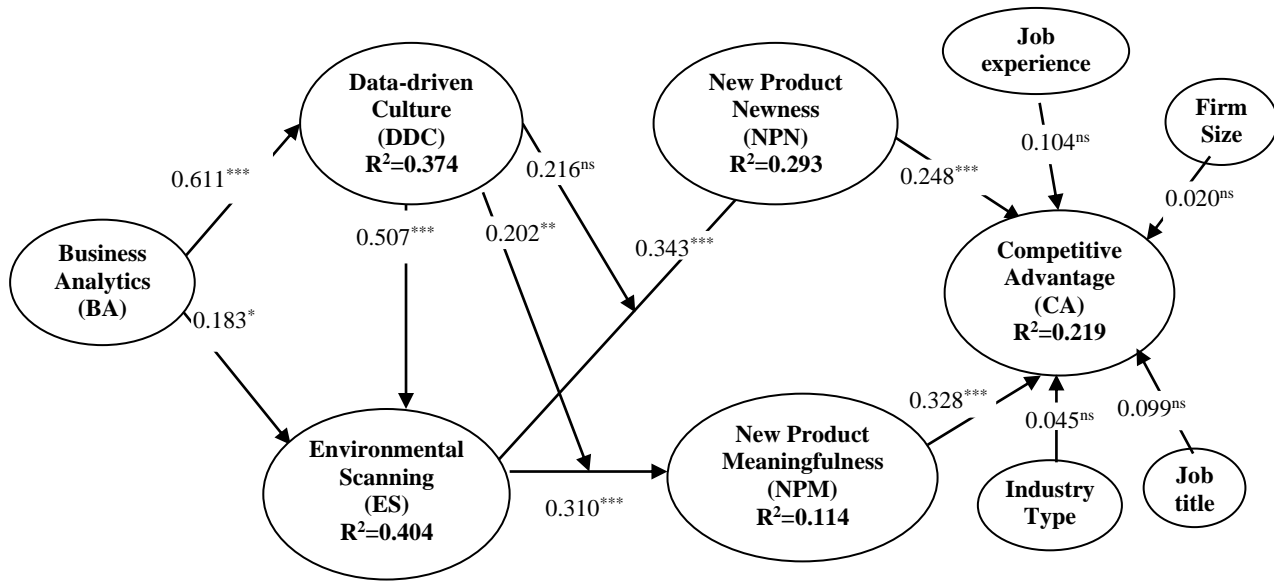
Job experience

Data-driven Culture (DDC) $R^2$=0.374

New Product Newness (NPN) $R^2$=0.293

Firm Size

$0.611^{***}$

$0.216^{ns}$

$0.104^{ns}$

$0.248^{***}$

$0.020^{ns}$

$0.507^{***}$

$0.202^{**}$

Business Analytics (BA)

$0.343^{***}$

Competitive Advantage (CA) $R^2$=0.219

$0.183^{*}$

$0.328^{***}$

$0.045^{ns}$

$0.099^{ns}$

Environmental Scanning (ES) $R^2$=0.404

New Product Meaningfulness (NPM) $R^2$=0.114

$0.310^{***}$

Industry Type

Job title